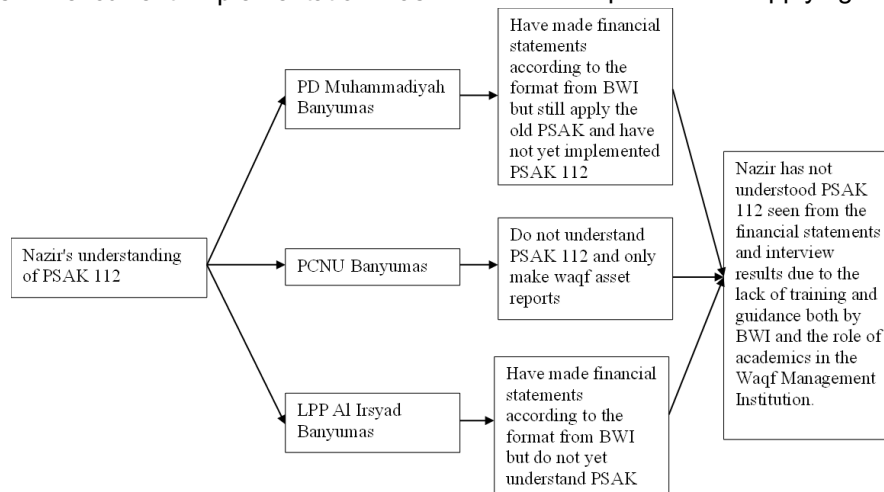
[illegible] implementation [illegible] applying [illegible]

Nazir's understanding of PSAK 112

PD Muhammadiyah Banyumas

Have made financial statements according to the format from BWI but still apply the old PSAK and have not yet implemented PSAK 112

PCNU Banyumas

Do not understand PSAK 112 and only make waqf asset reports

LPP Al Irsyad Banyumas

Have made financial statements according to the format from BWI but do not yet understand PSAK

Nazir has not understood PSAK 112 seen from the financial statements and interview results due to the lack of training and guidance both by BWI and the role of academics in the Waqf Management Institution.